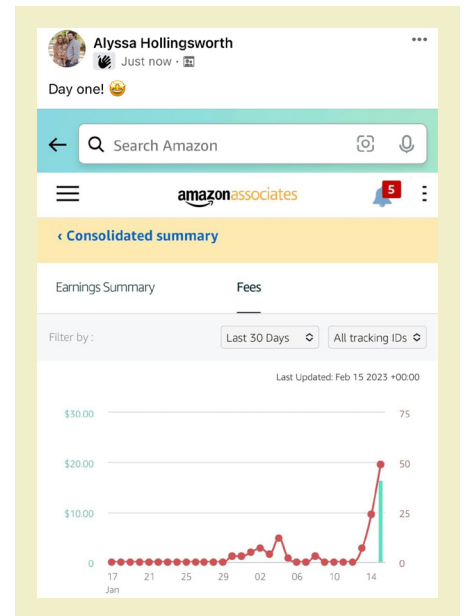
Alyssa Hollingsworth
Just now ·

Day one! 🤩

Search Amazon

amazonassociates

5

‹ Consolidated summary

Earnings Summary

Fees

Filter by :

Last 30 Days

All tracking IDs

Last Updated: Feb 15 2023 +00:00

$30.00
$20.00
$10.00
0

75
50
25
0

17 Jan
21
25
29
02
06
10
14